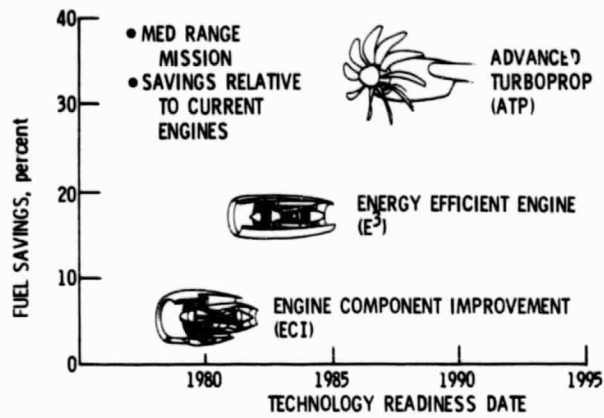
• MED RANGE MISSION
• SAVINGS RELATIVE TO CURRENT ENGINES

ADVANCED TURBOPROP (ATP)

ENERGY EFFICIENT ENGINE ($E^3$)

ENGINE COMPONENT IMPROVEMENT (ECI)

FUEL SAVINGS, percent

40
30
20
10
0

1980
1985
1990
1995

TECHNOLOGY READINESS DATE